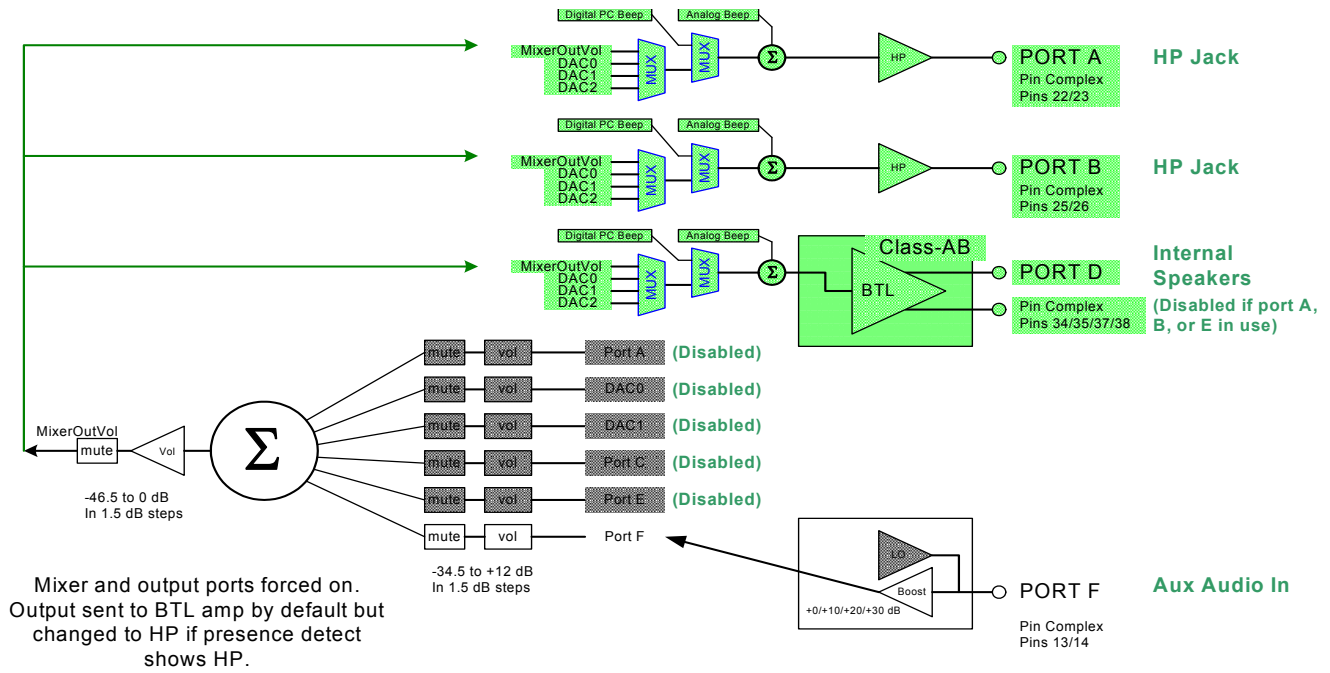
Digital PC Beep
Analog Beep
MixerOutVol
DAC0
DAC1
DAC2
MUX
MUX
Σ
HP
PORT A
Pin Complex
Pins 22/23
HP Jack

Digital PC Beep
Analog Beep
MixerOutVol
DAC0
DAC1
DAC2
MUX
MUX
Σ
HP
PORT B
Pin Complex
Pins 25/26
HP Jack

Digital PC Beep
Analog Beep
MixerOutVol
DAC0
DAC1
DAC2
MUX
MUX
Σ
Class-AB
BTL
PORT D
Pin Complex
Pins 34/35/37/38
Internal Speakers
(Disabled if port A, B, or E in use)

mute vol Port A (Disabled)
mute vol DAC0 (Disabled)
mute vol DAC1 (Disabled)
mute vol Port C (Disabled)
mute vol Port E (Disabled)
mute vol Port F

MixerOutVol
mute
Vol
Σ
-46.5 to 0 dB
In 1.5 dB steps

-34.5 to +12 dB
In 1.5 dB steps

LO
Boost
+0/+10/+20/+30 dB
PORT F
Pin Complex
Pins 13/14
Aux Audio In

Mixer and output ports forced on. Output sent to BTL amp by default but changed to HP if presence detect shows HP.